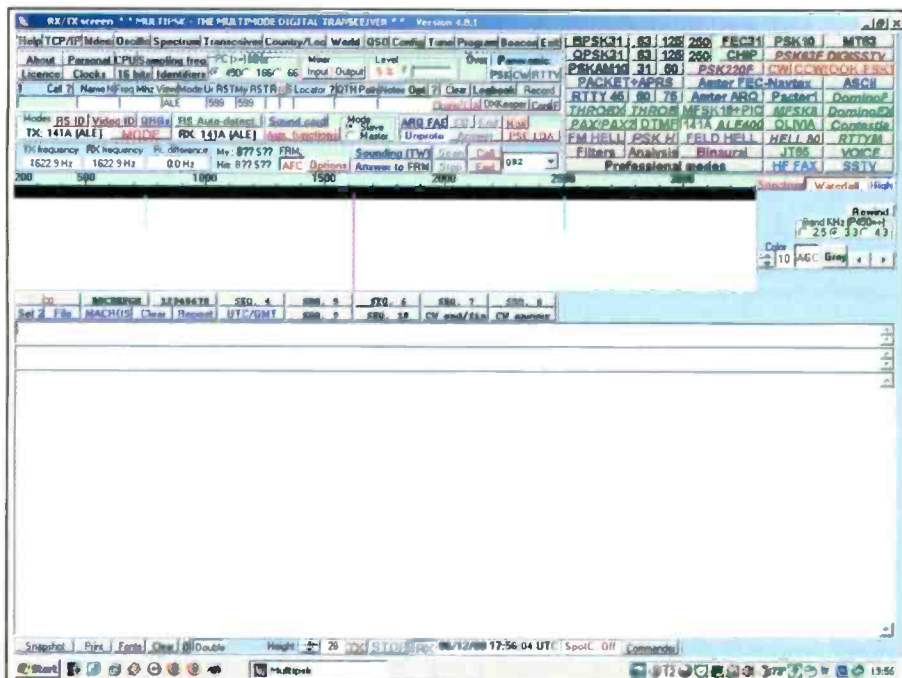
RX/TX screen * * MULTIPSK - THE MULTIMODE DIGITAL TRANSCEIVER * * Version 4.8.1

Help TCP/IP Mdm Oscillo Spectrum Transceiver Country/Loc World QSO Config Tune Program Beacon Exit

About Personal CPU Sampling freq Licence Clocks 16 bits Identifiers

Level Over Panoramic PSK CW RTTY

Call ? Name Freq Mhz Video Mode Ur RST My RST Locator ? QTH Pain Notes Qsl ? Clear Logbook Record

ALE 599 599

DXKeeper Config

Modes RS ID Video ID QRGs RS Auto-detect Sound card Mode Slave Master ARQ FAE Unproto PSK 10A

TX 141A (ALE) MODE RX 141A (ALE)

TX frequency RX frequency Fr. difference My: 877 577 FRM
1622.9 Hz 1622.9 Hz 0.0 Hz His 877 577 AFC Options Sounding (TW) Answer to FRM Call End QBZ

200 500 1000 1500 2000 2500

BPSK31 63 125 250 FEC31 PSK10 MT63
QPSK31 63 125 250 CHIP PSK63F DIGISSTV
PSKAM10 31 50 PSK220F CW CCW DOK FSK
PACKET+APRS Amtor FEC-Navtex ASCII
RTTY 45 50 75 Amtor ARQ Pactor1 DominoF
THROB THROBX MFSK16+PIC MFSK8 DominoEX
PAX/PAX2 DTMF 141A ALE400 OLIVIA Contestia
FM HELL PSK H FELD HELL HELL 80 RTTYM
Filters Analysis Binaural JT65 VOICE
Professional modes HF FAX SSTV

Spectrum Waterfall High

Rewind
Band KHz
25 3 43

Color 10 AGC Gray

Sel 2 File MACROS Clear Repeat UTC/GMT SEQ. 4 SEQ. 5 SEQ. 6 SEQ. 7 SEQ. 8 SEQ. 9 SEQ. 10 CW end/Sta CW ending

Snapshot Print Fonts Clear Double Height 20 STOP 06/12/09 17:56:04 UTC SpotC Off Commands

Start Multipsk 13:56